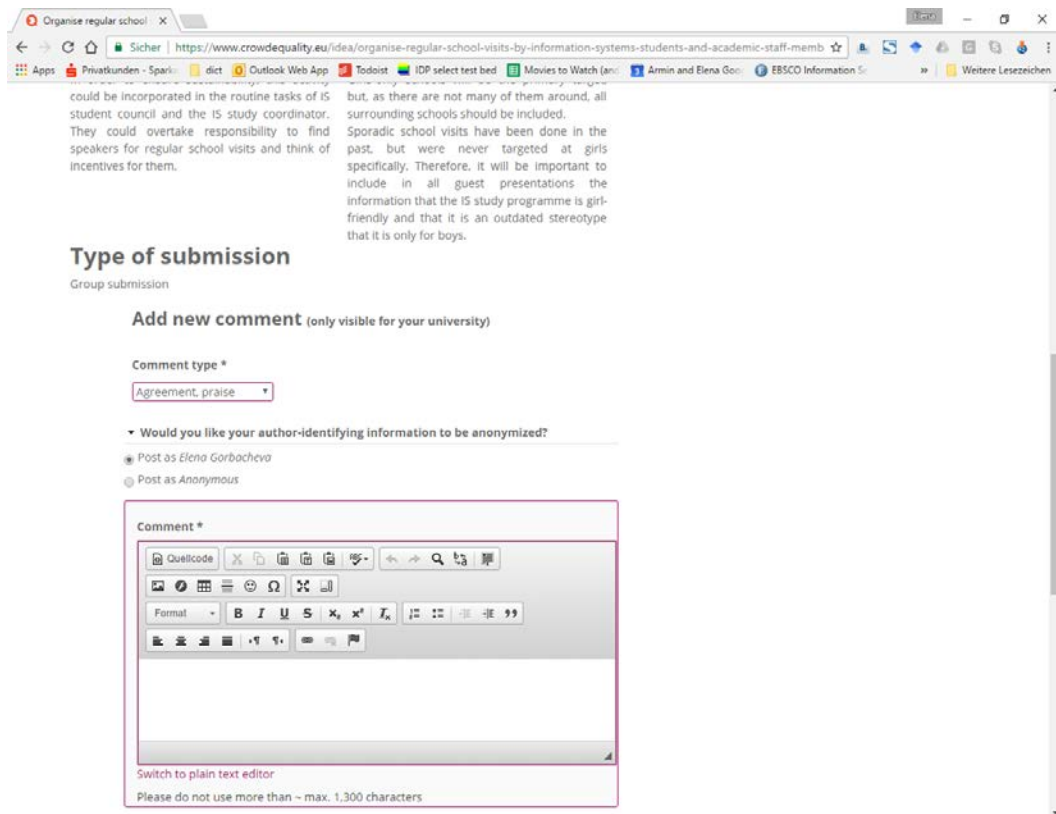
Organise regular school ×

Elena

Sicher | https://www.crowdequality.eu/idea/organise-regular-school-visits-by-information-systems-students-and-academic-staff-memb

Apps | Privatkunden - Sparka | dict | Outlook Web App | Todoist | IDP select test bed | Movies to Watch (and | Armin and Elena Goo | EBSCO Information S | » | Weitere Lesezeichen

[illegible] could be incorporated in the routine tasks of IS student council and the IS study coordinator. They could overtake responsibility to find speakers for regular school visits and think of incentives for them.

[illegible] but, as there are not many of them around, all surrounding schools should be included. Sporadic school visits have been done in the past, but were never targeted at girls specifically. Therefore, it will be important to include in all guest presentations the information that the IS study programme is girl-friendly and that it is an outdated stereotype that it is only for boys.

Type of submission

Group submission

Add new comment (only visible for your university)

Comment type *

Agreement, praise

▾ Would you like your author-identifying information to be anonymized?

Post as Elena Gorbacheva

Post as Anonymous

Comment *

Quellcode

Format

B I U S $x_2$ $x^2$ $I_x$ 99

Switch to plain text editor

Please do not use more than ~ max. 1,300 characters